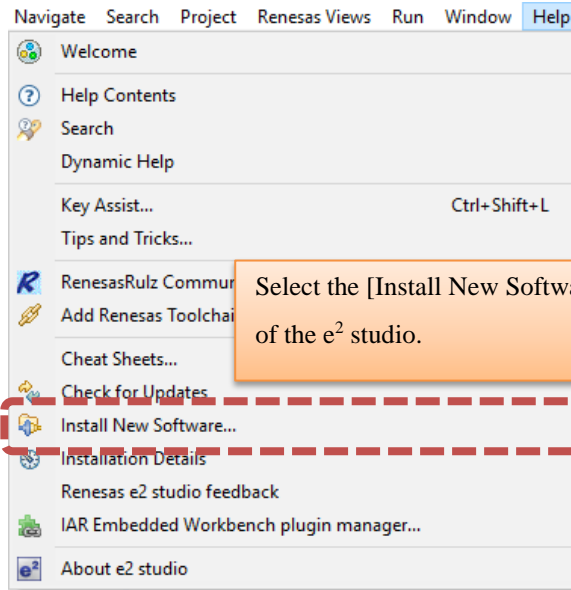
Navigate Search Project Renesas Views Run Window Help

Welcome

Help Contents

Search

Dynamic Help

Key Assist... Ctrl+Shift+L

Tips and Tricks...

RenesasRulz Commun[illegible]

Add Renesas Toolchai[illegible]

Select the [Install New Softw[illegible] of the $e^2$ studio.

Cheat Sheets...

Check for Updates

Install New Software...

Installation Details

Renesas e2 studio feedback

IAR Embedded Workbench plugin manager...

About e2 studio